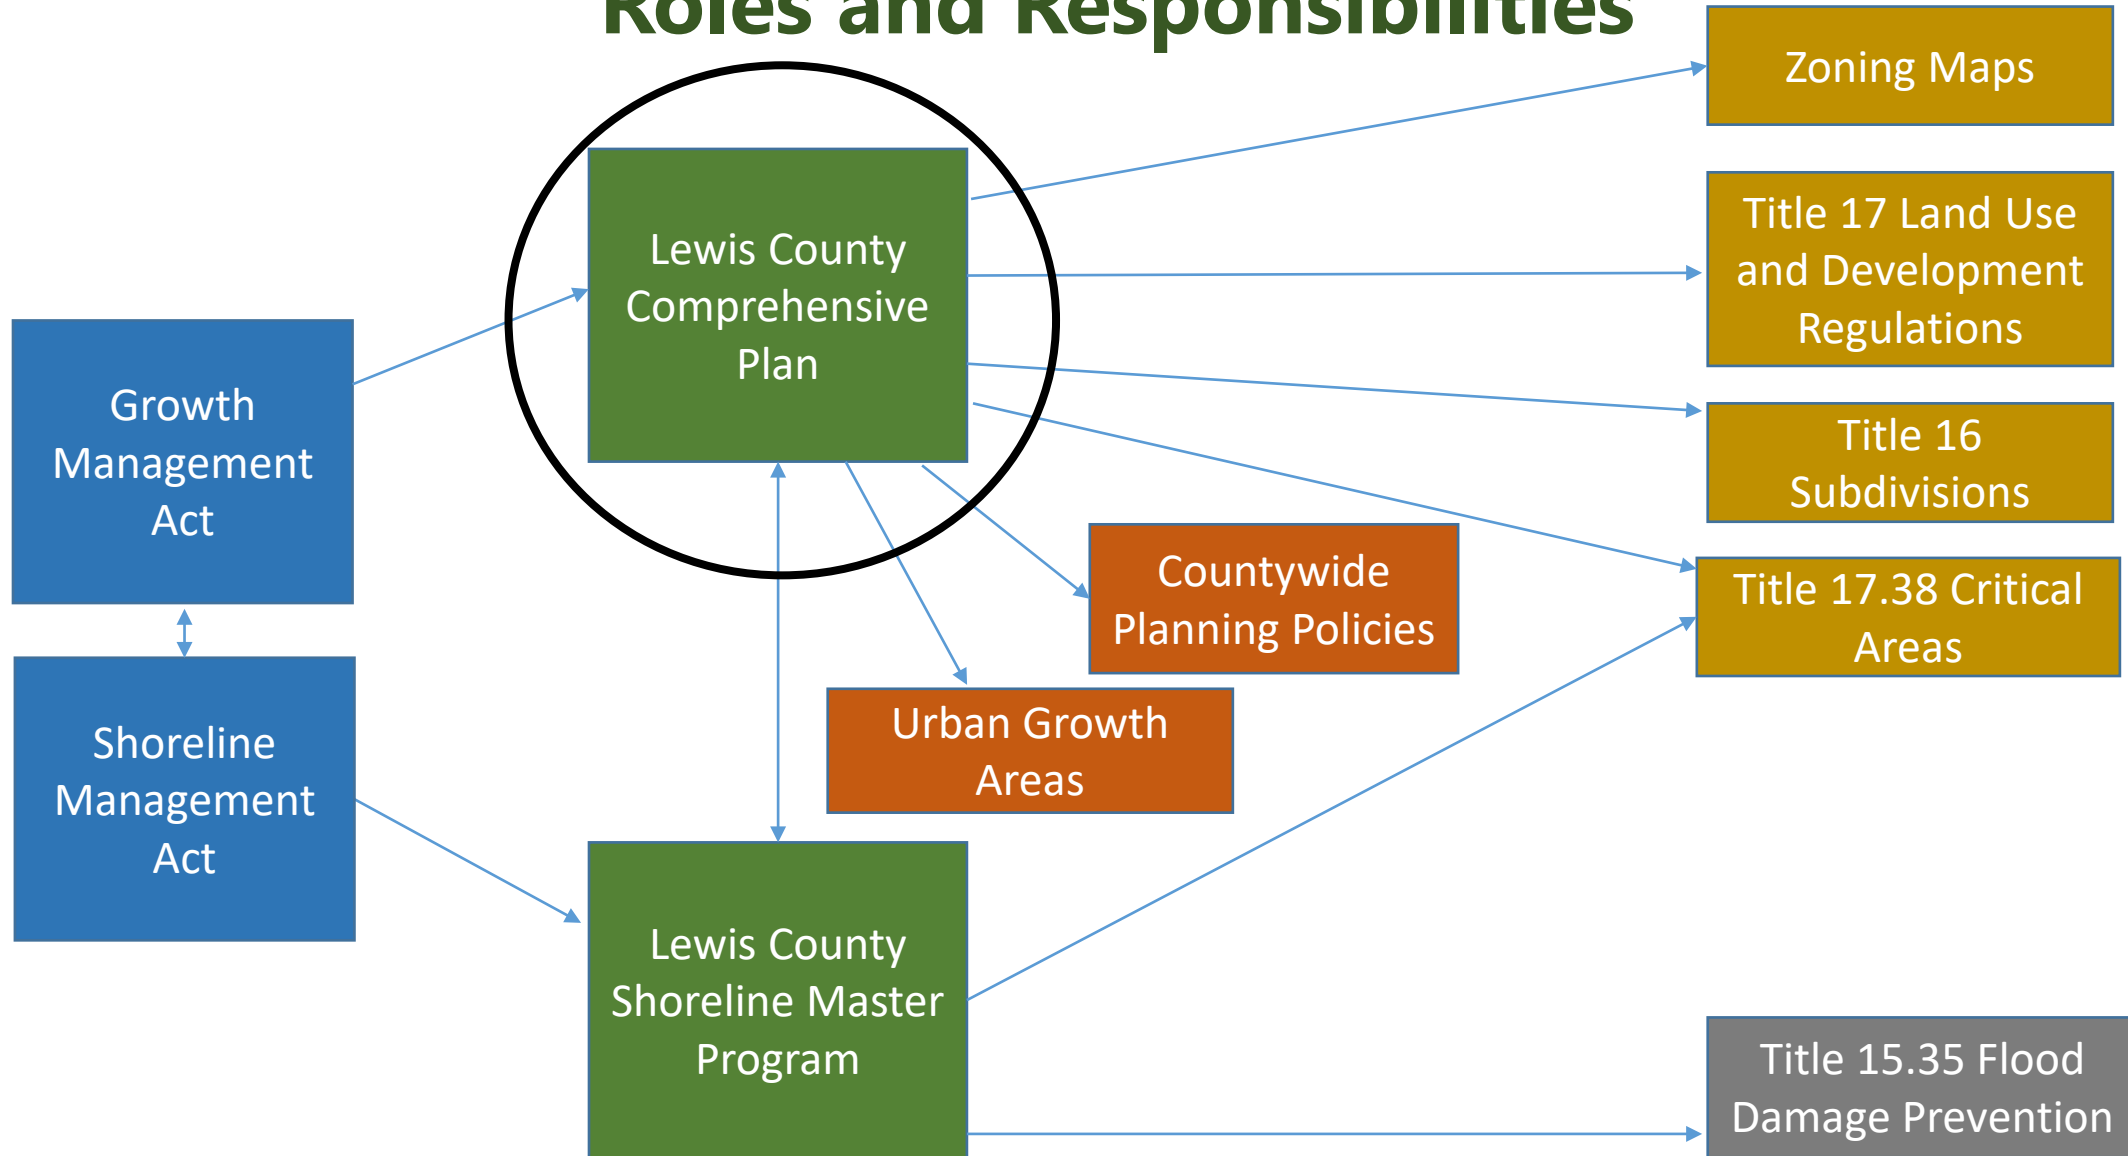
Roles and Responsibilities

Zoning Maps

Lewis County Comprehensive Plan

Title 17 Land Use and Development Regulations

Growth Management Act

Title 16 Subdivisions

Countywide Planning Policies

Title 17.38 Critical Areas

Urban Growth Areas

Shoreline Management Act

Lewis County Shoreline Master Program

Title 15.35 Flood Damage Prevention